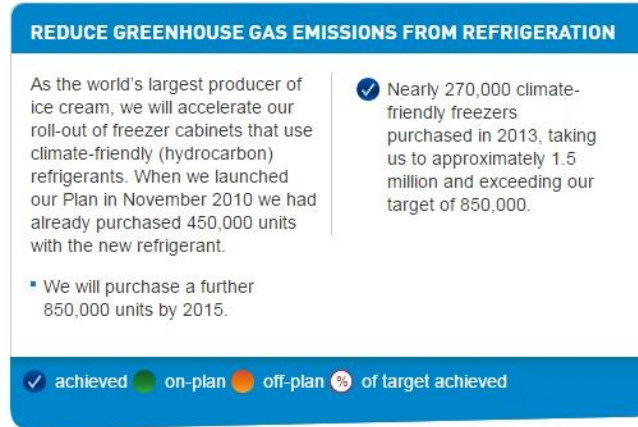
REDUCE GREENHOUSE GAS EMISSIONS FROM REFRIGERATION

As the world's largest producer of ice cream, we will accelerate our roll-out of freezer cabinets that use climate-friendly (hydrocarbon) refrigerants. When we launched our Plan in November 2010 we had already purchased 450,000 units with the new refrigerant.

- We will purchase a further 850,000 units by 2015.

Nearly 270,000 climate-friendly freezers purchased in 2013, taking us to approximately 1.5 million and exceeding our target of 850,000.

achieved on-plan off-plan % of target achieved